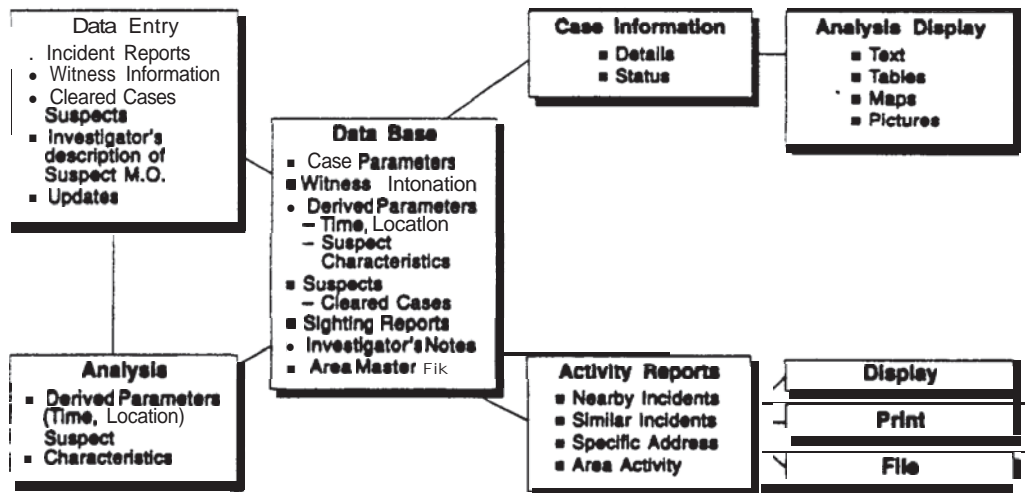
Data Entry
. Incident Reports
• Witness Information
• Cleared Cases
Suspects
• Investigator's description of Suspect M.O.
• Updates

Case Information
• Details
• Status

Analysis Display
• Text
• Tables
• Maps
• Pictures

Data Base
• Case Parameters
• Witness Intonation
• Derived Parameters
– Time, Locatlon
– Suspect Characteristics
• Suspects
– Cleared Cases
• Sighting Reports
• Investigator's Notes
• Area Master Fik

Analysis
• Derived Parameters (Time, Location)
Suspect
• Characteristics

Activity Reports
• Nearby Incidents
• Similar Incidents
• Specific Address
• Area Activity

Display

Print

File